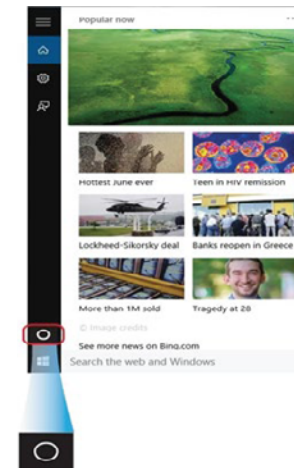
Popular now

Hottest June ever

Teen in HIV remission

Lockheed-Sikorsky deal

Banks reopen in Greece

More than 1M sold

Tragedy at 28

© Image credits

See more news on Bing.com

Search the web and Windows